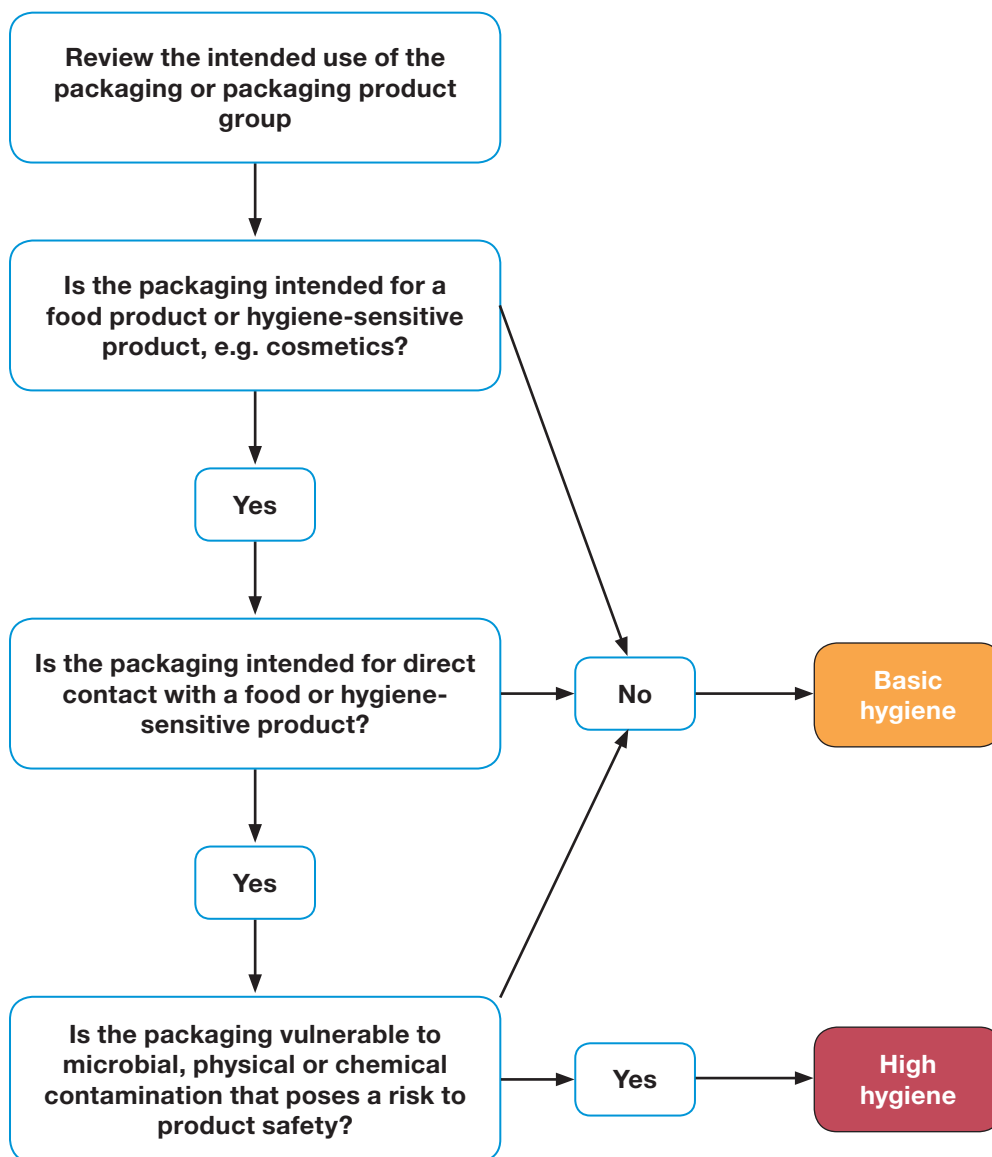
Review the intended use of the packaging or packaging product group

Is the packaging intended for a food product or hygiene-sensitive product, e.g. cosmetics?

Yes

Is the packaging intended for direct contact with a food or hygiene-sensitive product?

No

Basic hygiene

Yes

Is the packaging vulnerable to microbial, physical or chemical contamination that poses a risk to product safety?

Yes

High hygiene